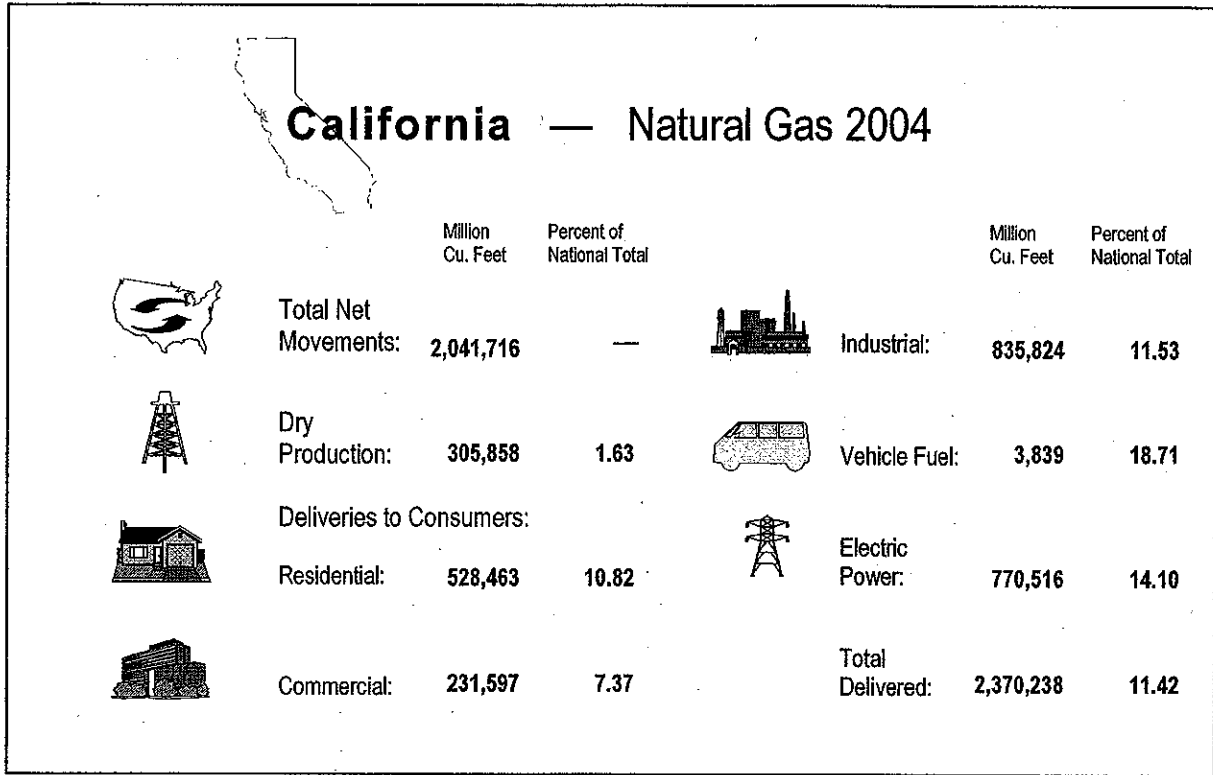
California — Natural Gas 2004

| | Million Cu. Feet | Percent of National Total |
|---|---|---|
| Total Net Movements: | 2,041,716 | — |
| Dry Production: | 305,858 | 1.63 |
| Deliveries to Consumers: | | |
| Residential: | 528,463 | 10.82 |
| Commercial: | 231,597 | 7.37 |

| | Million Cu. Feet | Percent of National Total |
|---|---|---|
| Industrial: | 835,824 | 11.53 |
| Vehicle Fuel: | 3,839 | 18.71 |
| Electric Power: | 770,516 | 14.10 |
| Total Delivered: | 2,370,238 | 11.42 |